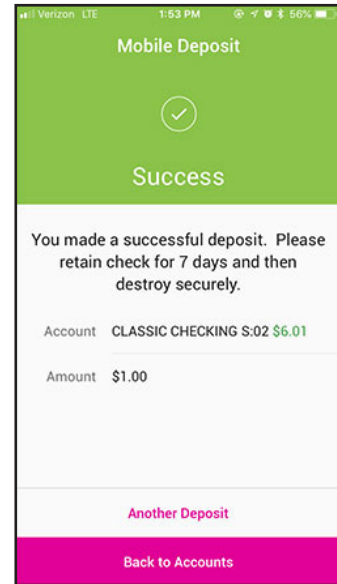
Verizon LTE 1:53 PM 56%

Mobile Deposit

Success

You made a successful deposit. Please retain check for 7 days and then destroy securely.

Account CLASSIC CHECKING S:02 $6.01

Amount $1.00

Another Deposit

Back to Accounts